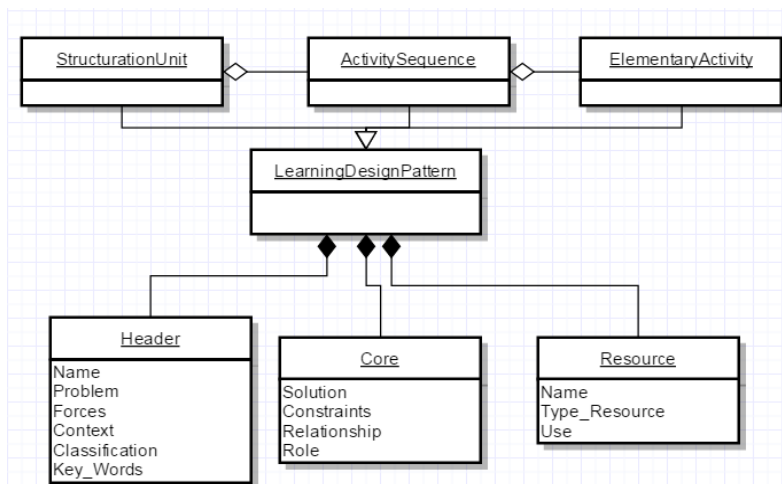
StructurationUnit

ActivitySequence

ElementaryActivity

LearningDesignPattern

Header

Name
Problem
Forces
Context
Classification
Key_Words

Core

Solution
Constraints
Relationship
Role

Resource

Name
Type_Resource
Use